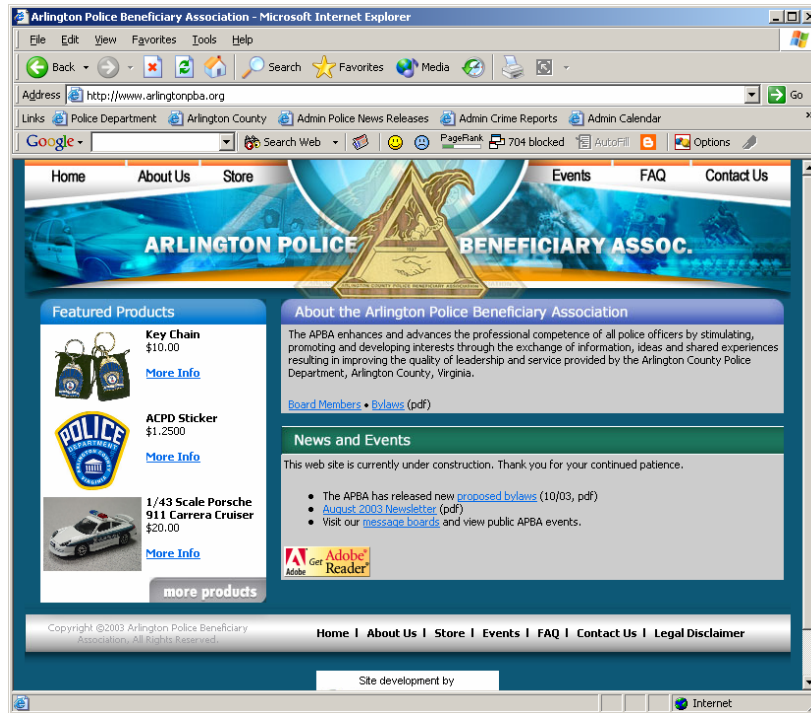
Arlington Police Beneficiary Association - Microsoft Internet Explorer

File Edit View Favorites Tools Help

Back Search Favorites Media

Address http://www.arlingtonpba.org Go

Links Police Department Arlington County Admin Police News Releases Admin Crime Reports Admin Calendar

Google Search Web PageRank 704 blocked AutoFill Options

Home About Us Store Events FAQ Contact Us

ARLINGTON POLICE BENEFICIARY ASSOC.

ARLINGTON COUNTY POLICE BENEFICIARY ASSOCIATION

Featured Products

Key Chain
$10.00
More Info

ACPD Sticker
$1.2500
More Info

1/43 Scale Porsche 911 Carrera Cruiser
$20.00
More Info

more products

About the Arlington Police Beneficiary Association

The APBA enhances and advances the professional competence of all police officers by stimulating, promoting and developing interests through the exchange of information, ideas and shared experiences resulting in improving the quality of leadership and service provided by the Arlington County Police Department, Arlington County, Virginia.

Board Members • Bylaws (pdf)

News and Events

This web site is currently under construction. Thank you for your continued patience.

• The APBA has released new proposed bylaws (10/03, pdf)
• August 2003 Newsletter (pdf)
• Visit our message boards and view public APBA events.

Adobe Get Adobe Reader

Copyright ©2003 Arlington Police Beneficiary Association. All Rights Reserved.

Home | About Us | Store | Events | FAQ | Contact Us | Legal Disclaimer

Site development by

Internet